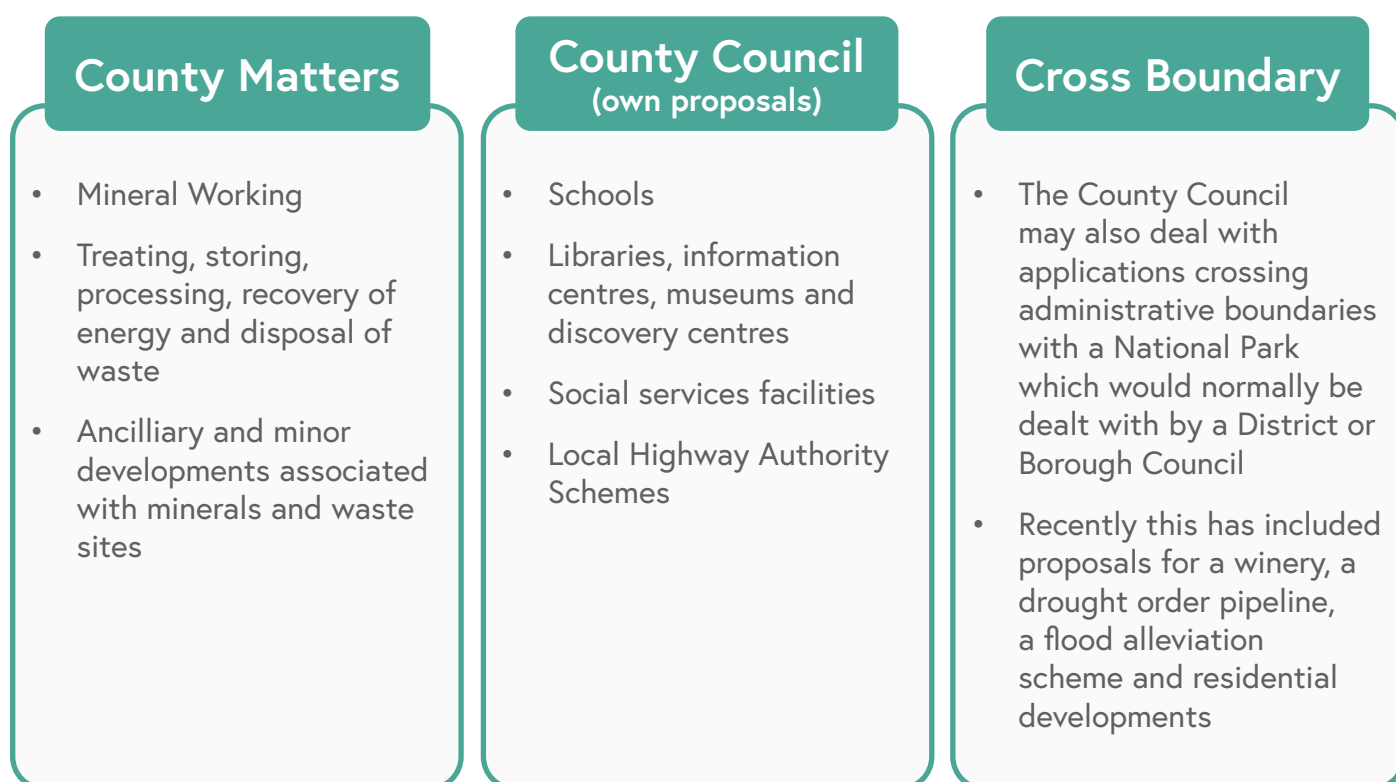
County Matters

- Mineral Working
- Treating, storing, processing, recovery of energy and disposal of waste
- Ancilliary and minor developments associated with minerals and waste sites

County Council
(own proposals)

- Schools
- Libraries, information centres, museums and discovery centres
- Social services facilities
- Local Highway Authority Schemes

Cross Boundary

- The County Council may also deal with applications crossing administrative boundaries with a National Park which would normally be dealt with by a District or Borough Council
- Recently this has included proposals for a winery, a drought order pipeline, a flood alleviation scheme and residential developments